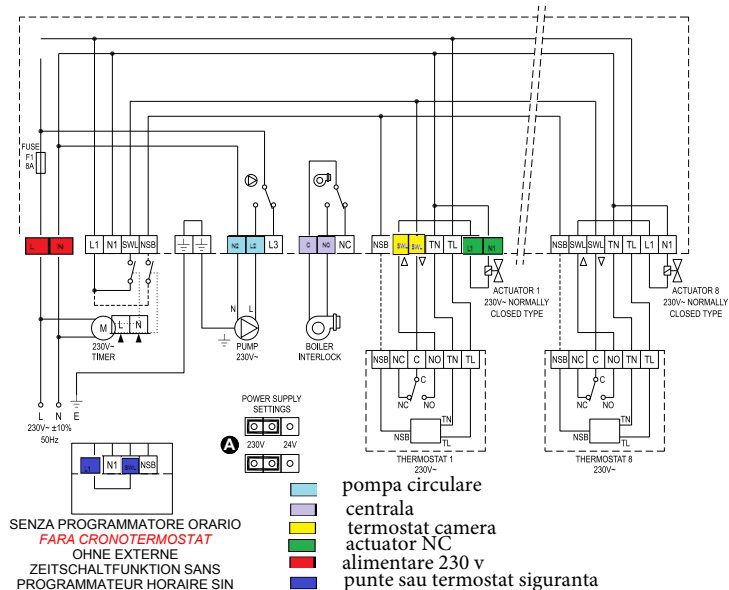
FUSE
F1
8A

L N

L1 N1 SWL NSB

N2 L2 L3

C NO NC

NSB SWL SWL TN TL L1 N1

NSB SWL SWL TN TL L1 N1

ACTUATOR 1
230V~ NORMALLY
CLOSED TYPE

ACTUATOR 8
230V~ NORMALLY
CLOSED TYPE

M L N
230V~
TIMER

N L
PUMP
230V~

BOILER
INTERLOCK

NSB NC C NO TN TL
C
NC NO
TN
NSB
TL
THERMOSTAT 1
230V~

NSB NC C NO TN TL
C
NC NO
TN
NSB
TL
THERMOSTAT 8
230V~

L N E
230V~ ±10%
50Hz

POWER SUPPLY
SETTINGS
A
230V 24V

L1 N1 SWL NSB

SENZA PROGRAMMATORE ORARIO
FARA CRONOTERMOSTAT
OHNE EXTERNE
ZEITSCHALTFUNKTION SANS
PROGRAMMATEUR HORAIRE SIN

pompa circulare
centrala
termostat camera
actuator NC
alimentare 230 v
punte sau termostat siguranta